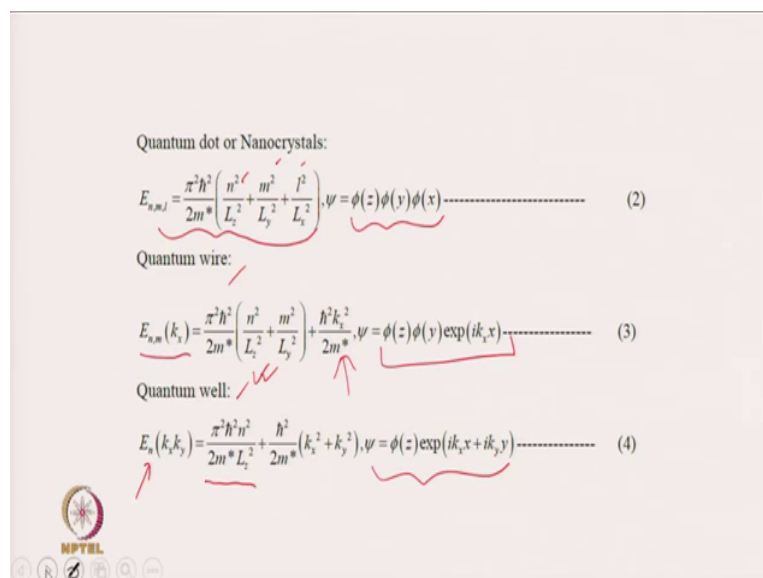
Quantum dot or Nanocrystals:

$E_{n,m,l} = \frac{\pi^2\hbar^2}{2m^*}\left(\frac{n^2}{L_z^2}+\frac{m^2}{L_y^2}+\frac{l^2}{L_x^2}\right), \psi = \phi(z)\phi(y)\phi(x)$ ---------------------------- (2)

Quantum wire:

$E_{n,m}(k_x) = \frac{\pi^2\hbar^2}{2m^*}\left(\frac{n^2}{L_z^2}+\frac{m^2}{L_y^2}\right)+\frac{\hbar^2 k_x^2}{2m^*}, \psi = \phi(z)\phi(y)\exp(ik_x x)$ ---------------- (3)

Quantum well:

$E_n(k_x k_y) = \frac{\pi^2\hbar^2 n^2}{2m^* L_z^2}+\frac{\hbar^2}{2m^*}\left(k_x^2+k_y^2\right), \psi = \phi(z)\exp(ik_x x + ik_y y)$ ---------------- (4)

NPTEL